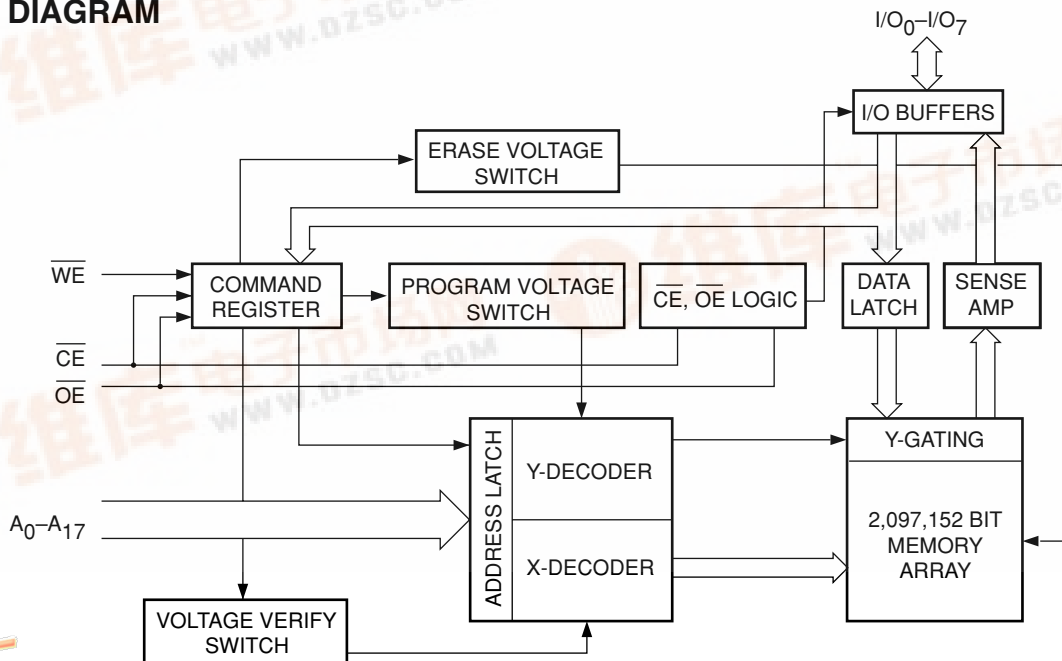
DIAGRAM

$I/O_0–I/O_7$

I/O BUFFERS

ERASE VOLTAGE SWITCH

$\overline{WE}$

COMMAND REGISTER

PROGRAM VOLTAGE SWITCH

$\overline{CE}$, $\overline{OE}$ LOGIC

DATA LATCH

SENSE AMP

$\overline{CE}$

$\overline{OE}$

ADDRESS LATCH

Y-DECODER

X-DECODER

Y-GATING

2,097,152 BIT MEMORY ARRAY

$A_0–A_{17}$

VOLTAGE VERIFY SWITCH

www.dzsc.com